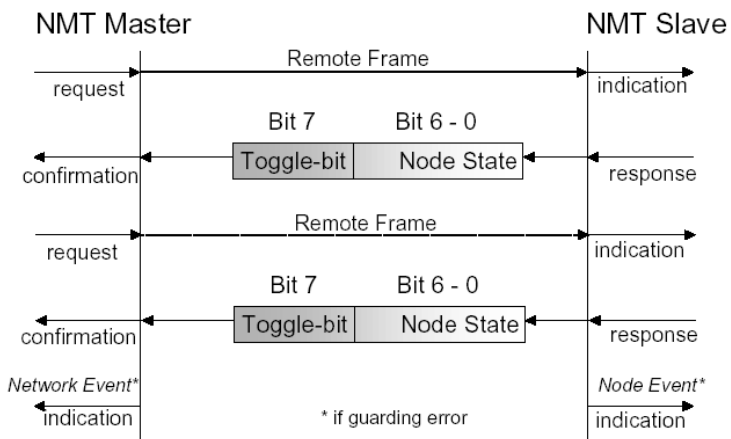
NMT Master

NMT Slave

Remote Frame

request

indication

Bit 7

Bit 6 - 0

Toggle-bit

Node State

confirmation

response

Remote Frame

request

indication

Bit 7

Bit 6 - 0

Toggle-bit

Node State

confirmation

response

Network Event*

Node Event*

indication

* if guarding error

indication